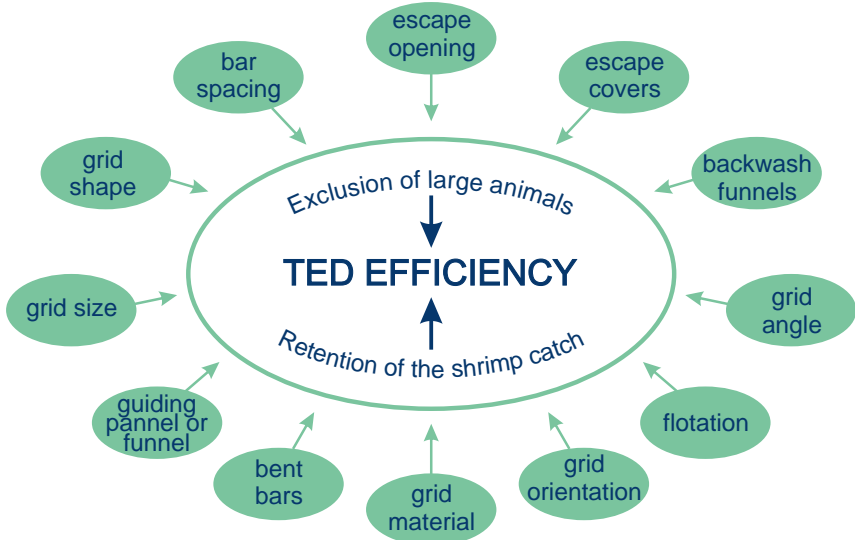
escape opening

bar spacing

escape covers

grid shape

backwash funnels

Exclusion of large animals

TED EFFICIENCY

Retention of the shrimp catch

grid size

grid angle

guiding pannel or funnel

flotation

bent bars

grid material

grid orientation